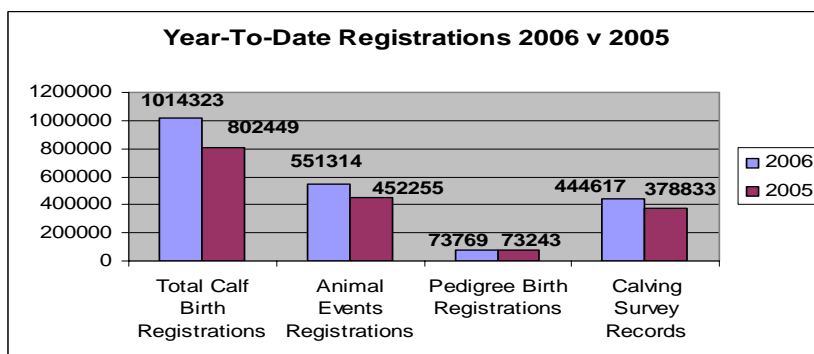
Year-To-Date Registrations 2006 v 2005

1200000
1000000
800000
600000
400000
200000
0

1014323
802449
551314
452255
73769
73243
444617
378833

Total Calf Birth Registrations
Animal Events Registrations
Pedigree Birth Registrations
Calving Survey Records

2006
2005